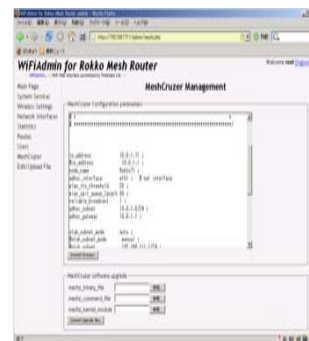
WiFiAdmin for Rokko Mesh Router

Main Page
System Services
Wireless Settings
Network Interfaces
Statistics
Routes
Users
MeshCruzer
Edit/Upload File

MeshCruzer Management

MeshCruzer Configuration parameters

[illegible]

MeshCruzer software upgrade

meshc_binary_file
meshc_command_file
meshc_kernel_module